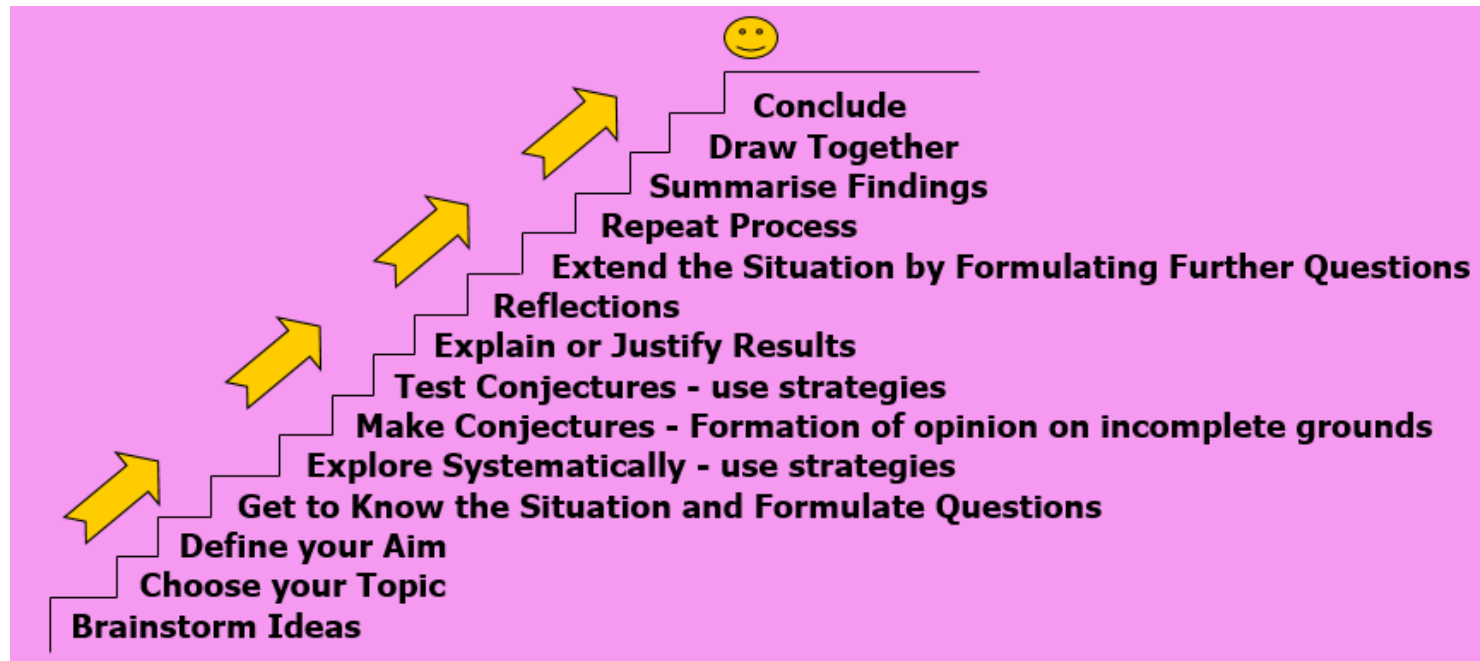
Conclude
Draw Together
Summarise Findings
Repeat Process
Extend the Situation by Formulating Further Questions
Reflections
Explain or Justify Results
Test Conjectures - use strategies
Make Conjectures - Formation of opinion on incomplete grounds
Explore Systematically - use strategies
Get to Know the Situation and Formulate Questions
Define your Aim
Choose your Topic
Brainstorm Ideas